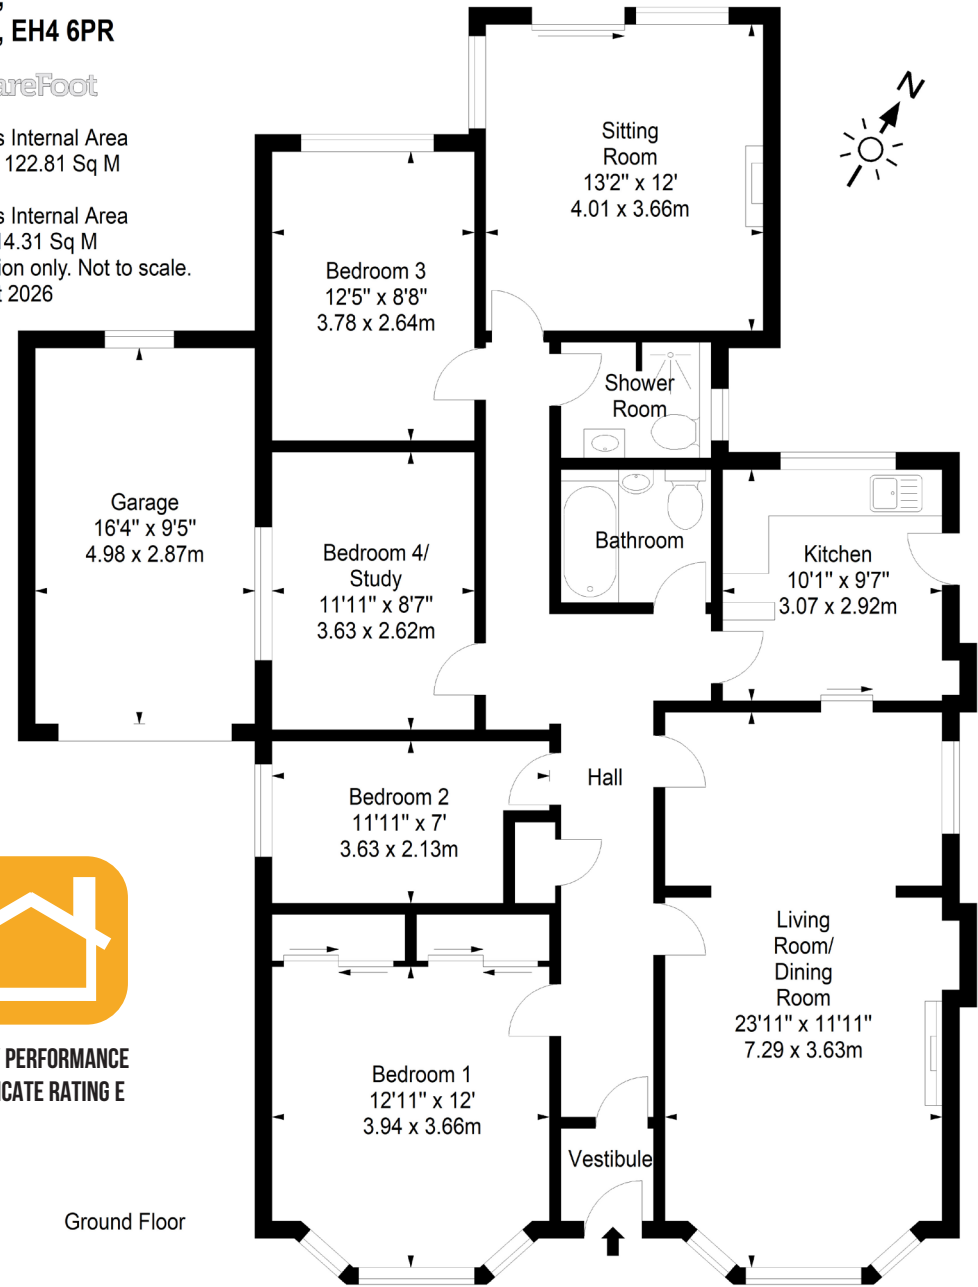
, EH4 6PR

areFoot

s Internal Area
122.81 Sq M

s Internal Area
14.31 Sq M
ion only. Not to scale.
: 2026

Sitting Room
13'2" x 12'
4.01 x 3.66m

N

Bedroom 3
12'5" x 8'8"
3.78 x 2.64m

Shower Room

Garage
16'4" x 9'5"
4.98 x 2.87m

Bathroom

Kitchen
10'1" x 9'7"
3.07 x 2.92m

Bedroom 4/ Study
11'11" x 8'7"
3.63 x 2.62m

Hall

Bedroom 2
11'11" x 7'
3.63 x 2.13m

Living Room/ Dining Room
23'11" x 11'11"
7.29 x 3.63m

PERFORMANCE
CATE RATING E

Bedroom 1
12'11" x 12'
3.94 x 3.66m

Vestibule

Ground Floor